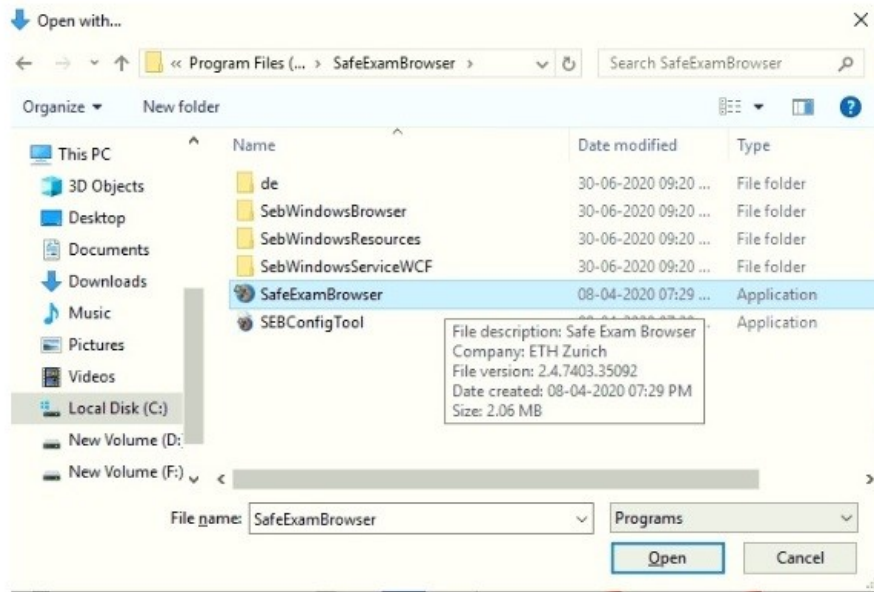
Open with...

« Program Files (... › SafeExamBrowser ›

Search SafeExamBrowser

Organize ▾ New folder

This PC
3D Objects
Desktop
Documents
Downloads
Music
Pictures
Videos
Local Disk (C:)
New Volume (D:
New Volume (F:)

| Name | Date modified | Type |
|---|---|---|
| de | 30-06-2020 09:20 ... | File folder |
| SebWindowsBrowser | 30-06-2020 09:20 ... | File folder |
| SebWindowsResources | 30-06-2020 09:20 ... | File folder |
| SebWindowsServiceWCF | 30-06-2020 09:20 ... | File folder |
| SafeExamBrowser | 08-04-2020 07:29 ... | Application |
| SEBConfigTool | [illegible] | Application |

File description: Safe Exam Browser
Company: ETH Zurich
File version: 2.4.7403.35092
Date created: 08-04-2020 07:29 PM
Size: 2.06 MB

File name: SafeExamBrowser

Programs

Open

Cancel